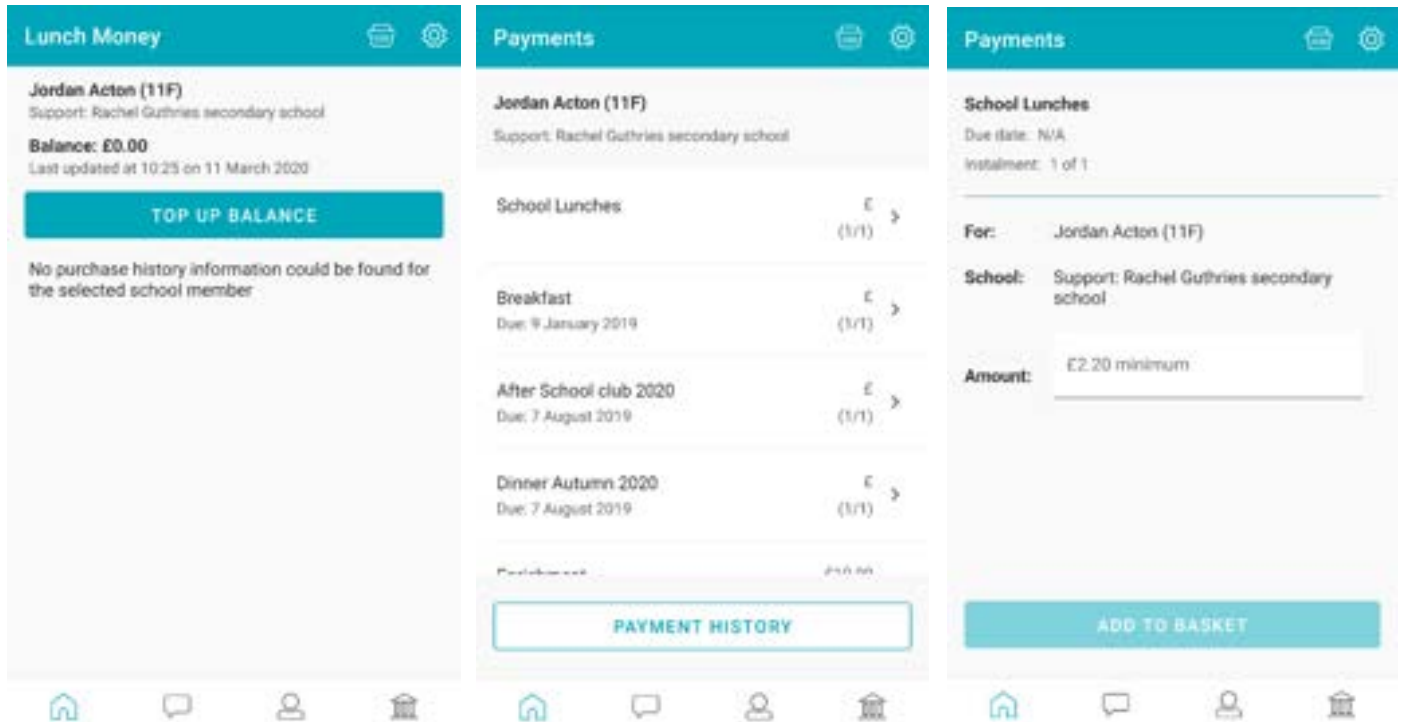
Lunch Money

Jordan Acton (11F)
Support: Rachel Guthries secondary school

Balance: £0.00
Last updated at 10:25 on 11 March 2020

TOP UP BALANCE

No purchase history information could be found for the selected school member

Payments

Jordan Acton (11F)
Support: Rachel Guthries secondary school

School Lunches
£
(1/1)

Breakfast
Due: 9 January 2019
£
(1/1)

After School club 2020
Due: 7 August 2019
£
(1/1)

Dinner Autumn 2020
Due: 7 August 2019
£
(1/1)

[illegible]
£10.00

PAYMENT HISTORY

Payments

School Lunches
Due date: N/A
Instalment: 1 of 1

For: Jordan Acton (11F)

School: Support: Rachel Guthries secondary school

Amount: £2.20 minimum

ADD TO BASKET